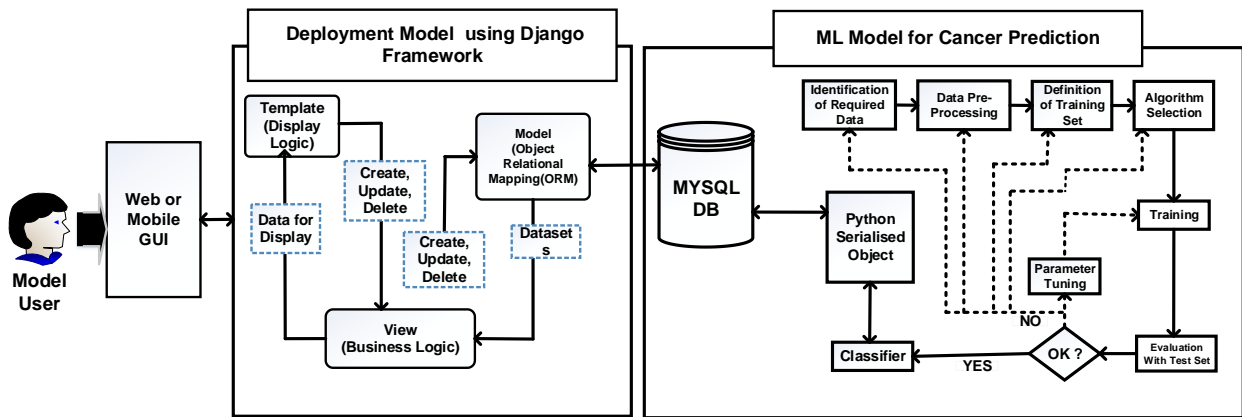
Model User

Web or Mobile GUI

Deployment Model using Django Framework

Template (Display Logic)

Data for Display

Create, Update, Delete

Model (Object Relational Mapping(ORM)

Create, Update, Delete

Datasets

View (Business Logic)

ML Model for Cancer Prediction

MYSQL DB

Identification of Required Data

Data Pre-Processing

Definition of Training Set

Algorithm Selection

Python Serialised Object

Training

Parameter Tuning

NO

Classifier

YES

OK ?

Evaluation With Test Set